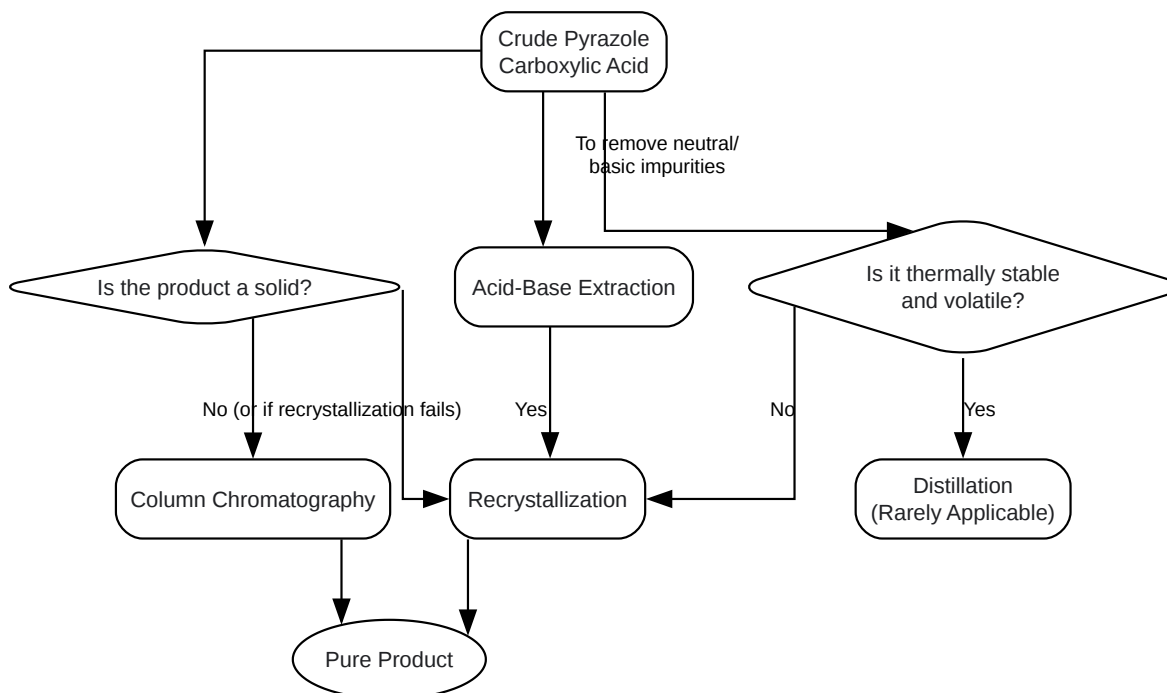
Crude Pyrazole Carboxylic Acid

To remove neutral/ basic impurities

Is the product a solid?

Acid-Base Extraction

Is it thermally stable and volatile?

No (or if recrystallization fails)

Yes

No

Yes

Column Chromatography

Recrystallization

Distillation (Rarely Applicable)

Pure Product